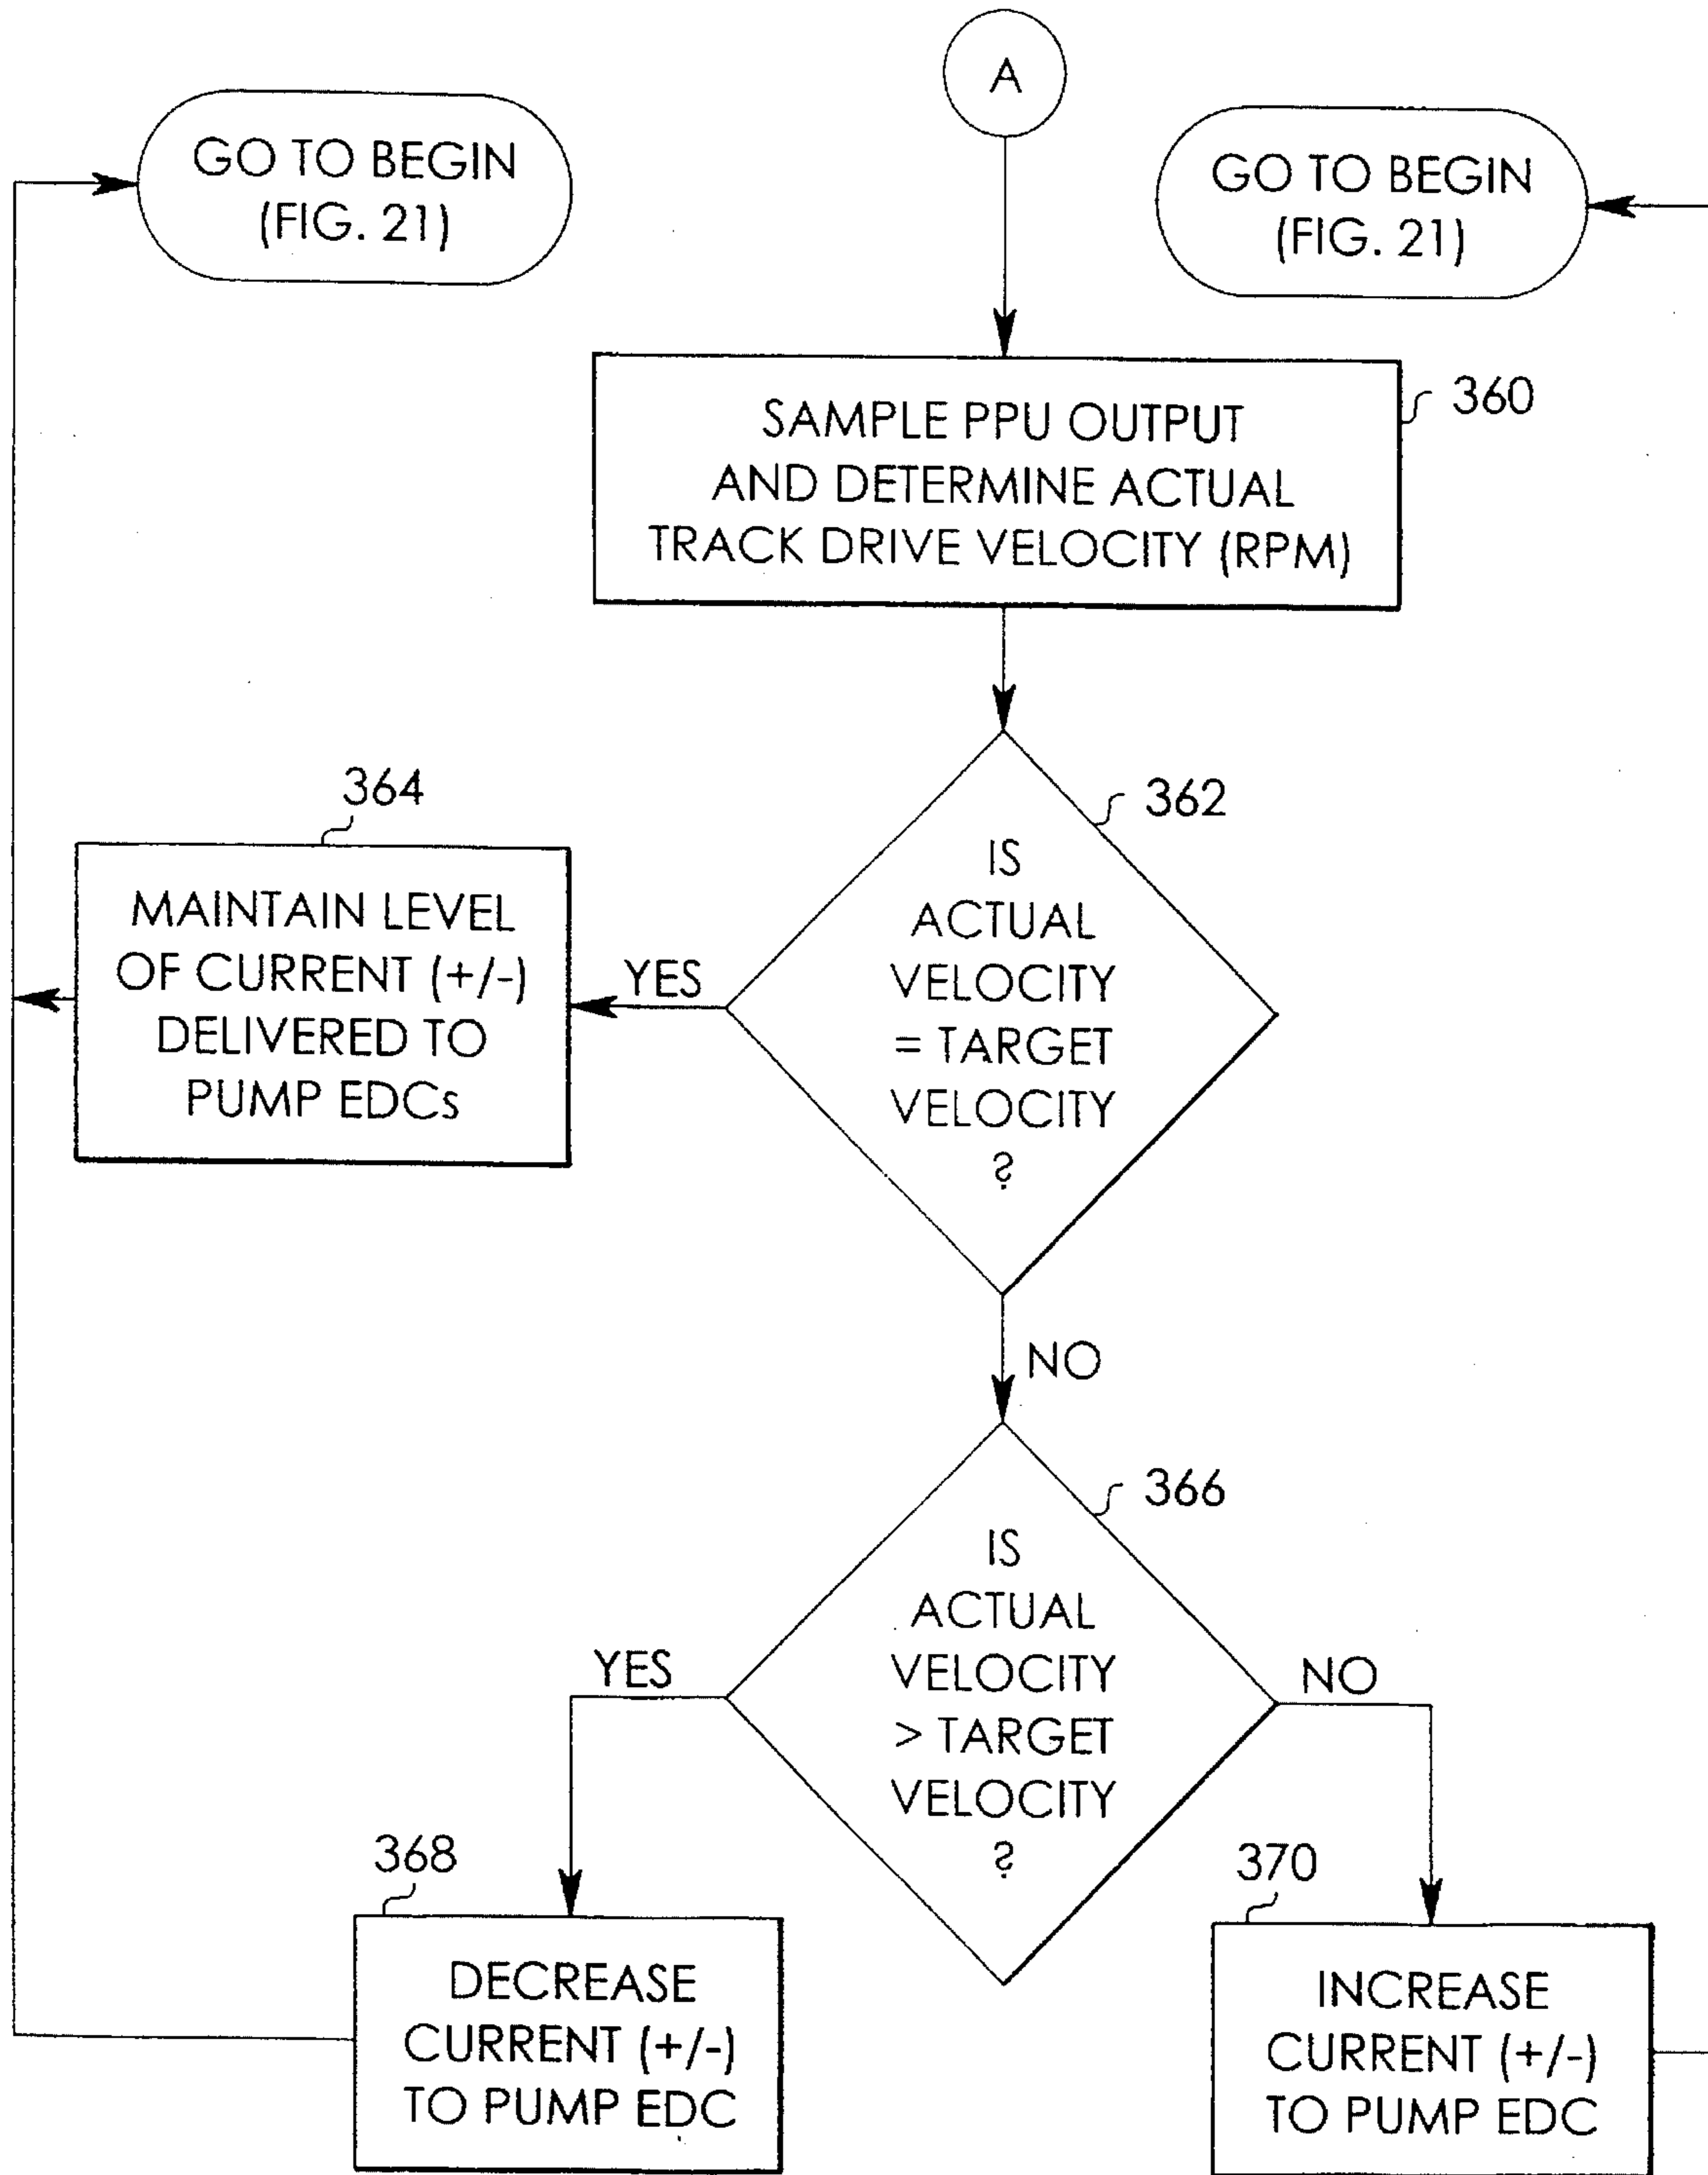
A

GO TO BEGIN (FIG. 21)

GO TO BEGIN (FIG. 21)

SAMPLE PPU OUTPUT AND DETERMINE ACTUAL TRACK DRIVE VELOCITY (RPM)

360

364

MAINTAIN LEVEL OF CURRENT (+/-) DELIVERED TO PUMP EDCs

YES

362

IS ACTUAL VELOCITY = TARGET VELOCITY ?

NO

366

IS ACTUAL VELOCITY > TARGET VELOCITY ?

YES

NO

368

DECREASE CURRENT (+/-) TO PUMP EDC

370

INCREASE CURRENT (+/-) TO PUMP EDC